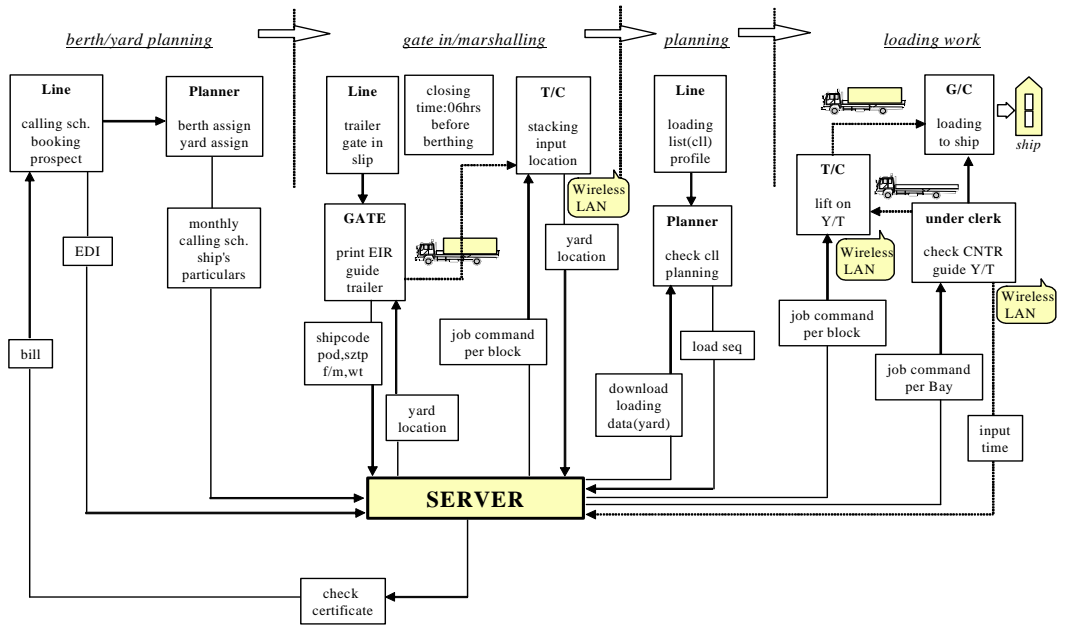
berth/yard planning

gate in/marshalling

planning

loading work

Line
calling sch.
booking
prospect

Planner
berth assign
yard assign

Line
trailer
gate in
slip

closing
time:06hrs
before
berthing

T/C
stacking
input
location

Line
loading
list(cll)
profile

G/C
loading
to ship

ship

Wireless
LAN

T/C
lift on
Y/T

EDI

monthly
calling sch.
ship's
particulars

GATE
print EIR
guide
trailer

yard
location

Planner
check cll
planning

Wireless
LAN

under clerk
check CNTR
guide Y/T

Wireless
LAN

bill

shipcode
pod,sztp
f/m,wt

job command
per block

load seq

job command
per block

yard
location

download
loading
data(yard)

job command
per Bay

input
time

SERVER

check
certificate